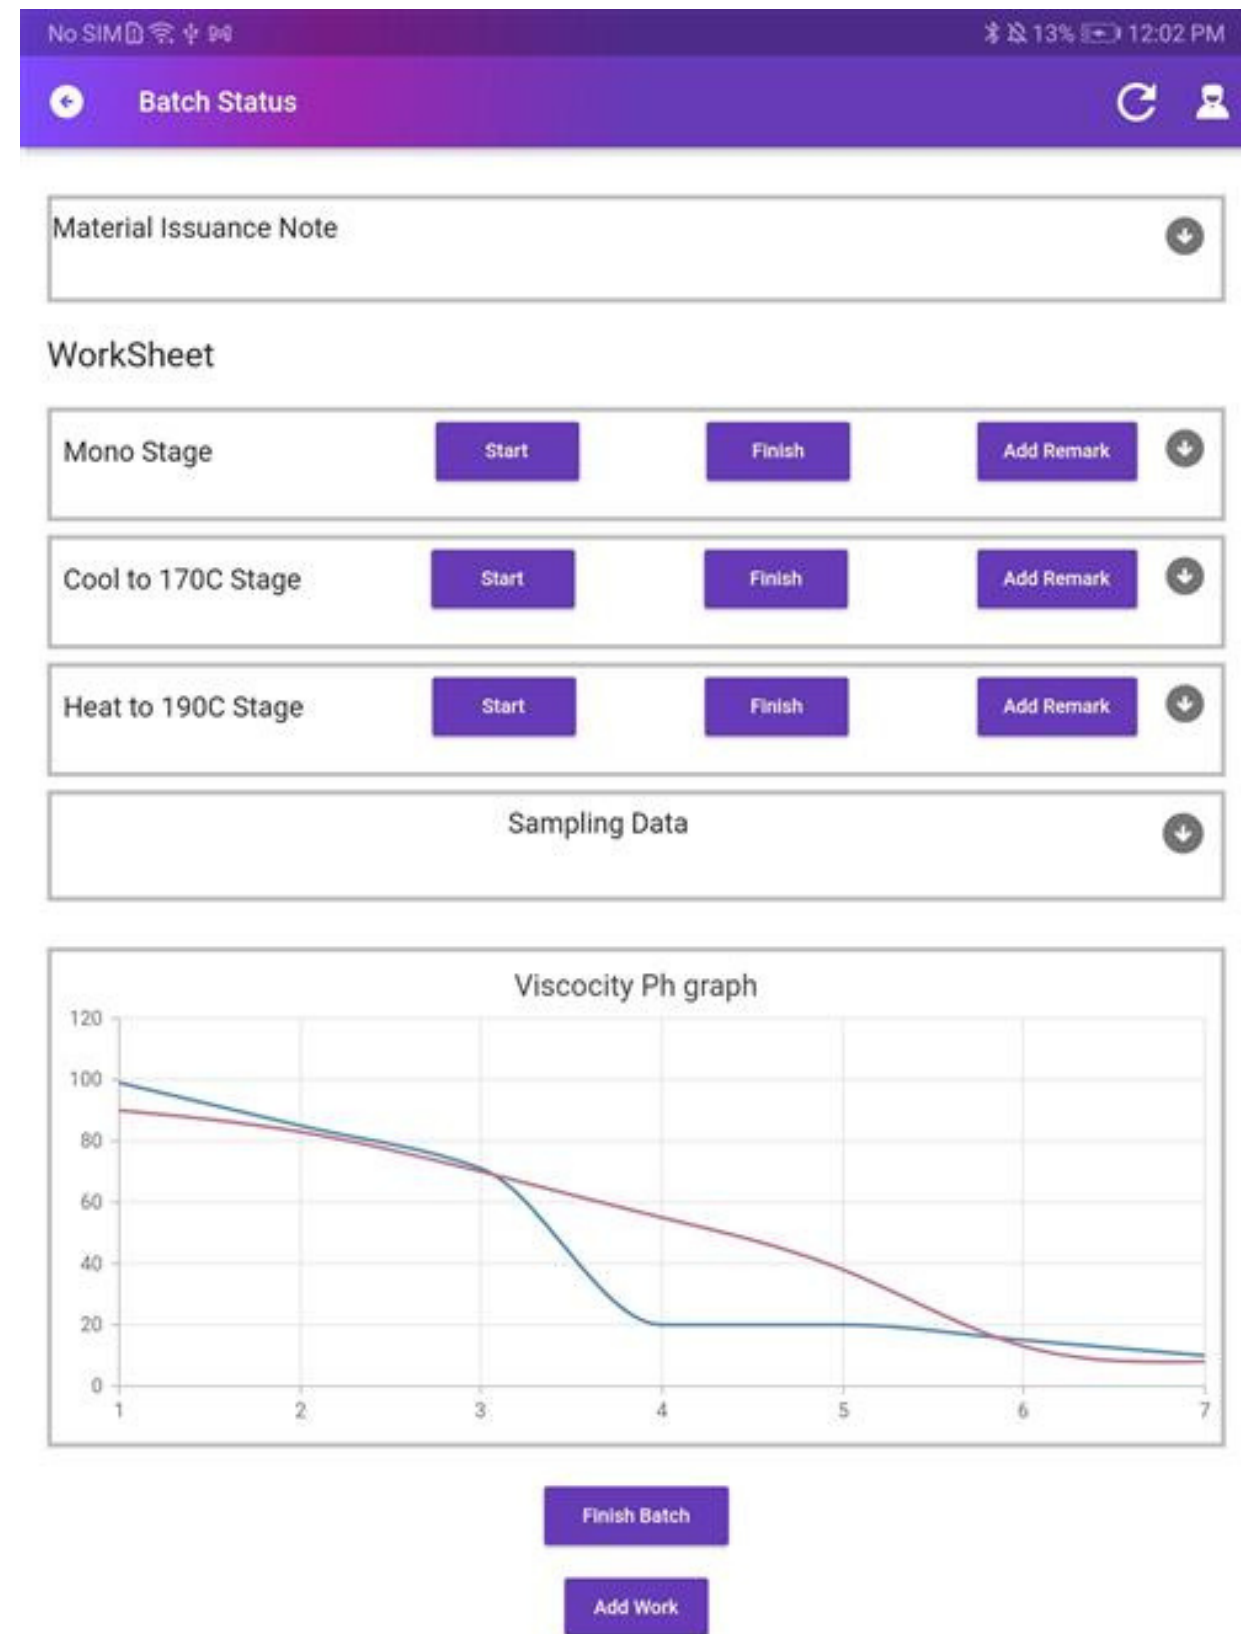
No SIM 13% 12:02 PM

Batch Status

Material Issuance Note

WorkSheet

Mono Stage Start Finish Add Remark

Cool to 170C Stage Start Finish Add Remark

Heat to 190C Stage Start Finish Add Remark

Sampling Data

Viscocity Ph graph

120
100
80
60
40
20
0
1 2 3 4 5 6 7

Finish Batch

Add Work